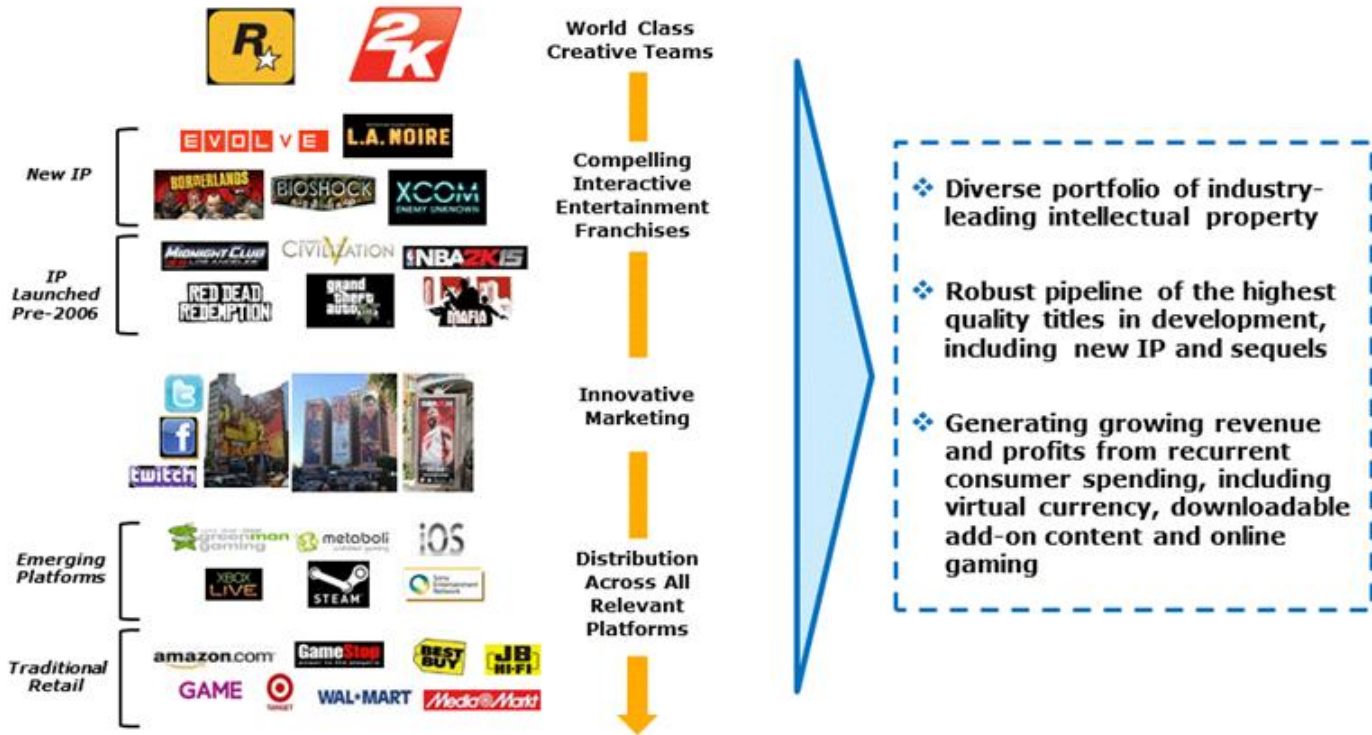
R 2K

World Class Creative Teams

New IP

EVOLVE L.A. NOIRE
BORDERLANDS BIOSHOCK XCOM ENEMY UNKNOWN

Compelling Interactive Entertainment Franchises

IP Launched Pre-2006

MIDNIGHT CLUB LOS ANGELES CIVILIZATION V NBA2K15
RED DEAD REDEMPTION grand theft auto V MAFIA

twitch

Innovative Marketing

Emerging Platforms

green man gaming metaboli iOS
XBOX LIVE STEAM Sony Entertainment Network

Distribution Across All Relevant Platforms

Traditional Retail

amazon.com GameStop BEST BUY JB HI-FI
GAME TARGET WAL★MART MediaMarkt

❖ Diverse portfolio of industry-leading intellectual property

❖ Robust pipeline of the highest quality titles in development, including new IP and sequels

❖ Generating growing revenue and profits from recurrent consumer spending, including virtual currency, downloadable add-on content and online gaming